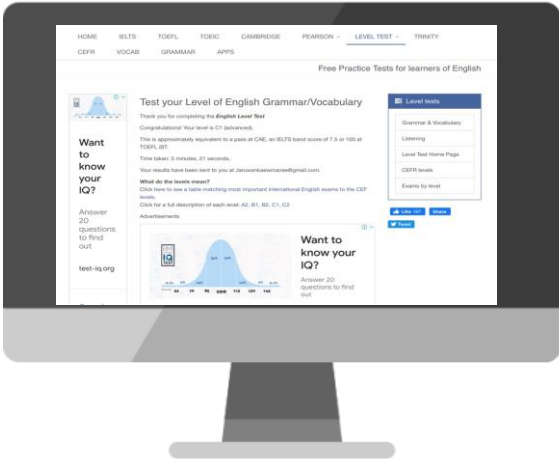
HOME IELTS TOEFL TOEIC CAMBRIDGE PEARSON LEVEL TEST TRINITY
CEFR VOCAB GRAMMAR APPS

Free Practice Tests for learners of English

Want to know your IQ?

Answer 20 questions to find out

test-iq.org

Test your Level of English Grammar/Vocabulary

Thank you for completing the English Level Test

Congratulations! Your level is C1 (advanced).

This is approximately equivalent to a pass at CAE, an IELTS band score of 7.5 or 105 at TOEFL iBT.

Time taken: 3 minutes, 21 seconds.

Your results have been sent to you at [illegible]@gmail.com.

What do the levels mean?

Click here to see a table matching most important international English exams to the CEF levels.

Click for a full description of each level: A2, B1, B2, C1, C2

Advertisements

IQ TEST

Want to know your IQ?

Answer 20 questions to find out

Level tests

Grammar & Vocabulary

Listening

Level Test Home Page

CEFR levels

Exams by level

Like Share

Tweet